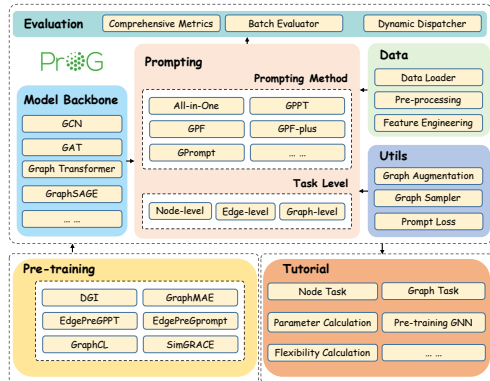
Evaluation
Comprehensive Metrics
Batch Evaluator
Dynamic Dispatcher

ProG

Prompting
Prompting Method
All-in-One
GPPT
GPF
GPF-plus
GPrompt
... ...
Task Level
Node-level
Edge-level
Graph-level

Data
Data Loader
Pre-processing
Feature Engineering

Model Backbone
GCN
GAT
Graph Transformer
GraphSAGE
... ...

Utils
Graph Augmentation
Graph Sampler
Prompt Loss

Pre-training
DGI
GraphMAE
EdgePreGPPT
EdgePreGprompt
GraphCL
SimGRACE

Tutorial
Node Task
Graph Task
Parameter Calculation
Pre-training GNN
Flexibility Calculation
... ...